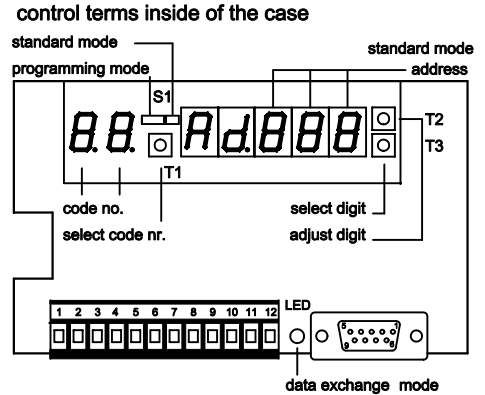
control terms inside of the case

standard mode

programming mode

standard mode

address

S1

8.8. Ad.888

T2

T3

T1

code no.

select code nr.

select digit

adjust digit

1 2 3 4 5 6 7 8 9 10 11 12

LED

5 1

9 6

data exchange mode